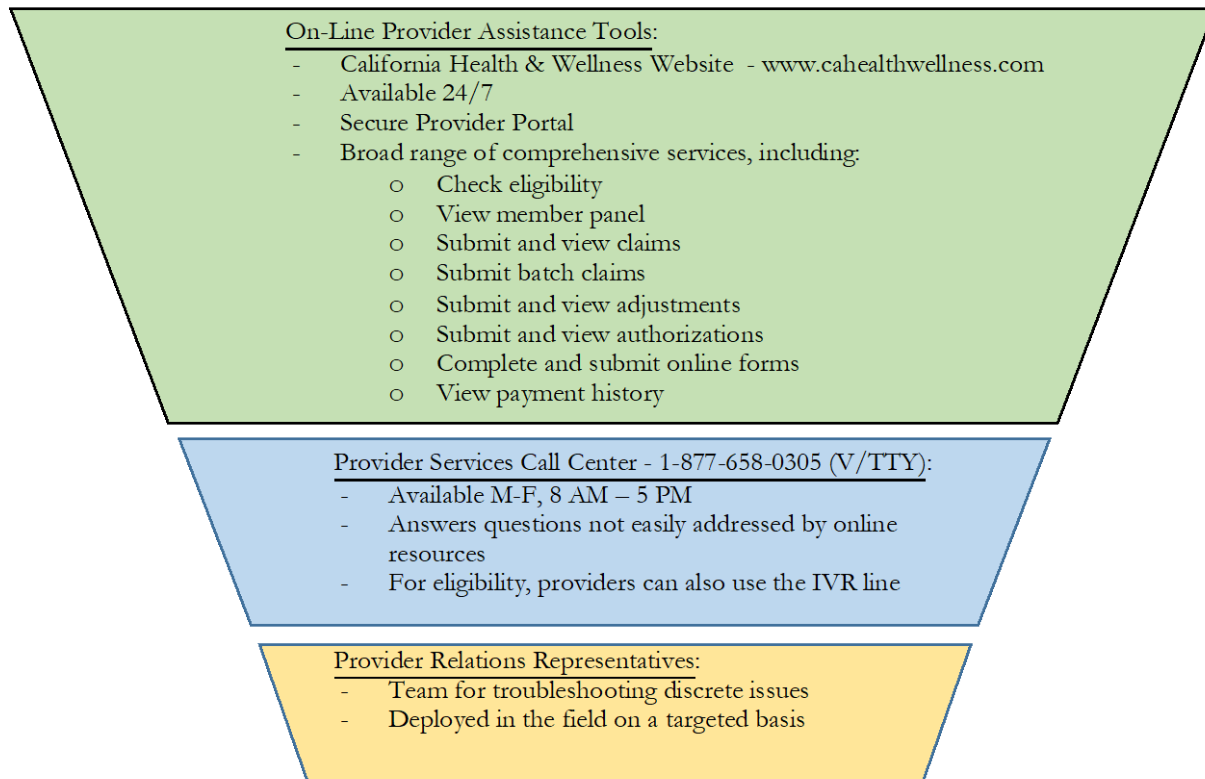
On-Line Provider Assistance Tools:

- California Health & Wellness Website - www.cahealthwellness.com
- Available 24/7
- Secure Provider Portal
- Broad range of comprehensive services, including:
  - o Check eligibility
  - o View member panel
  - o Submit and view claims
  - o Submit batch claims
  - o Submit and view adjustments
  - o Submit and view authorizations
  - o Complete and submit online forms
  - o View payment history

Provider Services Call Center - 1-877-658-0305 (V/TTY):

- Available M-F, 8 AM – 5 PM
- Answers questions not easily addressed by online resources
- For eligibility, providers can also use the IVR line

Provider Relations Representatives:

- Team for troubleshooting discrete issues
- Deployed in the field on a targeted basis